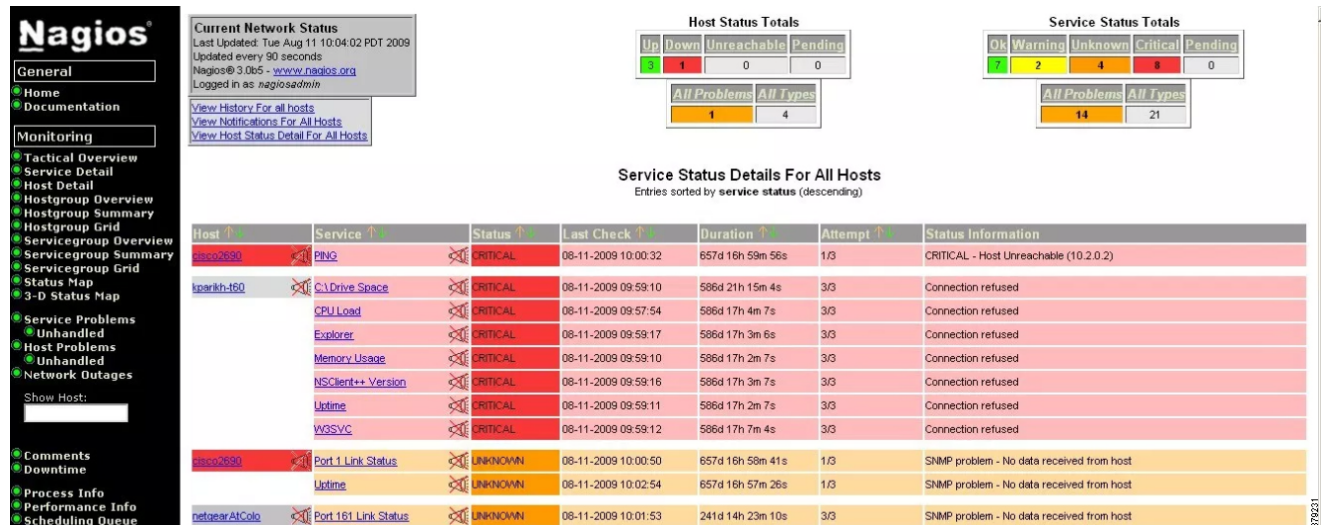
Nagios®

General

Home
Documentation

Monitoring

Tactical Overview
Service Detail
Host Detail
Hostgroup Overview
Hostgroup Summary
Hostgroup Grid
Servicegroup Overview
Servicegroup Summary
Servicegroup Grid
Status Map
3-D Status Map

Service Problems
Unhandled
Host Problems
Unhandled
Network Outages

Show Host:

Comments
Downtime

Process Info
Performance Info
Scheduling Queue

Current Network Status
Last Updated: Tue Aug 11 10:04:02 PDT 2009
Updated every 90 seconds
Nagios® 3.0b5 - www.nagios.org
Logged in as nagiosadmin

View History For all hosts
View Notifications For All Hosts
View Host Status Detail For All Hosts

Host Status Totals

| Up | Down | Unreachable | Pending |
|---|---|---|---|
| 3 | 1 | 0 | 0 |

| All Problems | All Types |
|---|---|
| 1 | 4 |

Service Status Totals

| Ok | Warning | Unknown | Critical | Pending |
|---|---|---|---|---|
| 7 | 2 | 4 | 8 | 0 |

| All Problems | All Types |
|---|---|
| 14 | 21 |

Service Status Details For All Hosts
Entries sorted by service status (descending)

| Host | Service | Status | Last Check | Duration | Attempt | Status Information |
|---|---|---|---|---|---|---|
| cisco2690 | PING | CRITICAL | 08-11-2009 10:00:32 | 657d 16h 59m 56s | 1/3 | CRITICAL - Host Unreachable (10.2.0.2) |
| kparikh-t60 | C:\ Drive Space | CRITICAL | 08-11-2009 09:59:10 | 586d 21h 15m 4s | 3/3 | Connection refused |
| | CPU Load | CRITICAL | 08-11-2009 09:57:54 | 586d 17h 4m 7s | 3/3 | Connection refused |
| | Explorer | CRITICAL | 08-11-2009 09:59:17 | 586d 17h 3m 6s | 3/3 | Connection refused |
| | Memory Usage | CRITICAL | 08-11-2009 09:59:10 | 586d 17h 2m 7s | 3/3 | Connection refused |
| | NSClient++ Version | CRITICAL | 08-11-2009 09:59:16 | 586d 17h 3m 7s | 3/3 | Connection refused |
| | Uptime | CRITICAL | 08-11-2009 09:59:11 | 586d 17h 2m 7s | 3/3 | Connection refused |
| | W3SVC | CRITICAL | 08-11-2009 09:59:12 | 586d 17h 7m 4s | 3/3 | Connection refused |
| cisco2690 | Port 1 Link Status | UNKNOWN | 08-11-2009 10:00:50 | 657d 16h 58m 41s | 1/3 | SNMP problem - No data received from host |
| | Uptime | UNKNOWN | 08-11-2009 10:02:54 | 657d 16h 57m 26s | 1/3 | SNMP problem - No data received from host |
| netgearAtColo | Port 161 Link Status | UNKNOWN | 08-11-2009 10:01:53 | 241d 14h 23m 10s | 3/3 | SNMP problem - No data received from host |

379231